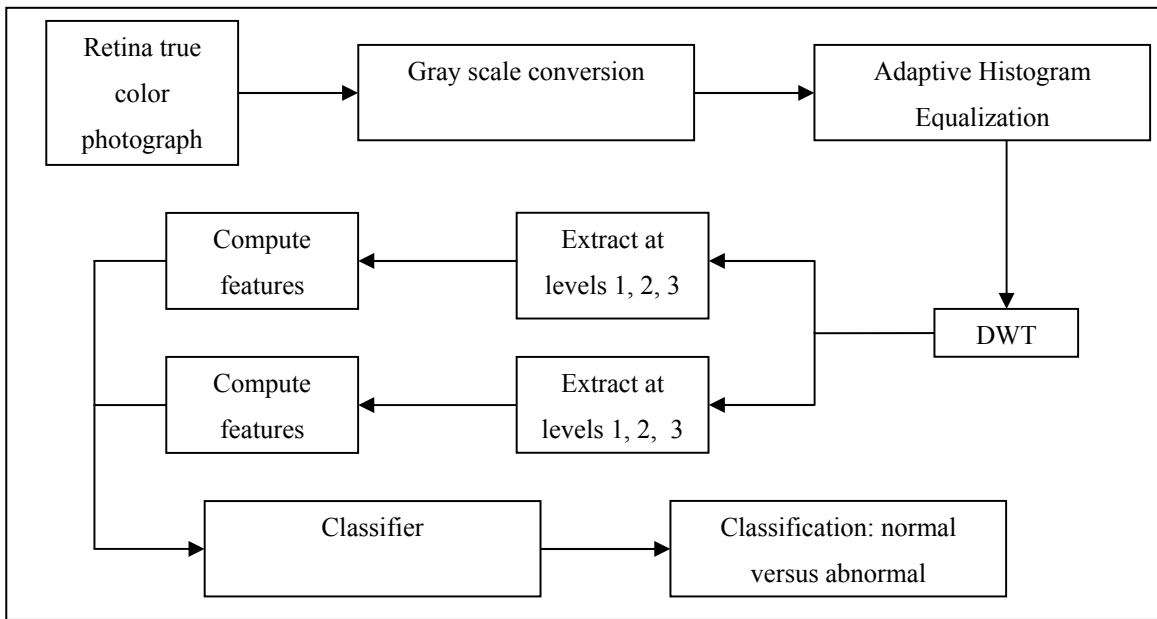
Retina true color photograph

Gray scale conversion

Adaptive Histogram Equalization

DWT

Extract at levels 1, 2, 3

Compute features

Extract at levels 1, 2, 3

Compute features

Classifier

Classification: normal versus abnormal